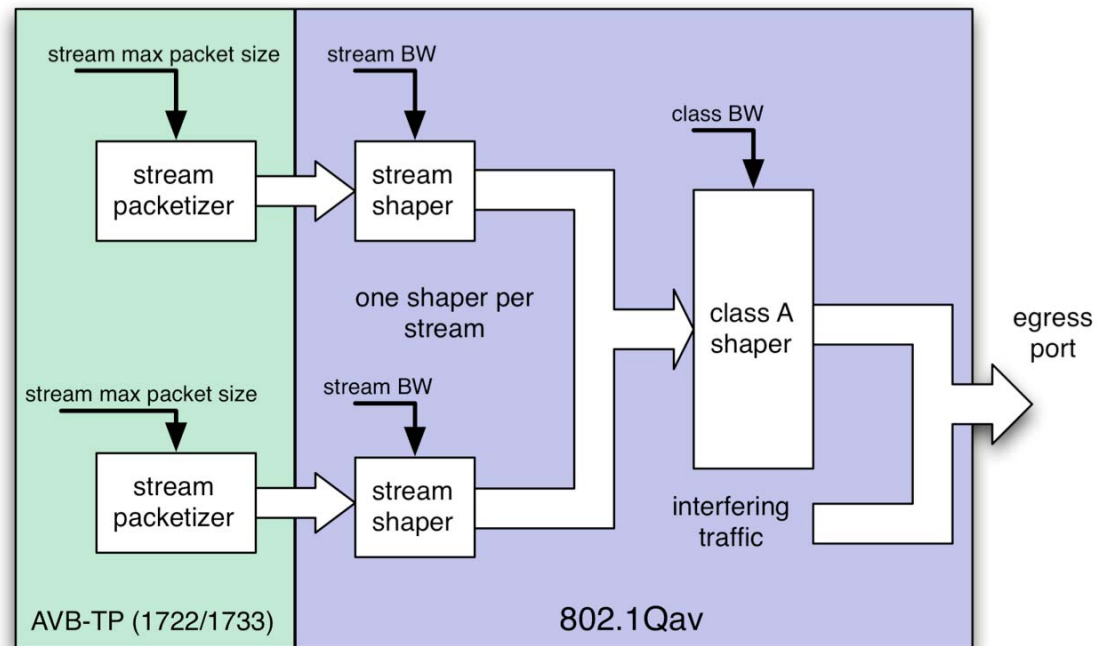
stream max packet size

stream packetizer

stream BW

stream shaper

class BW

class A shaper

egress port

one shaper per stream

stream max packet size

stream BW

stream packetizer

stream shaper

interfering traffic

AVB-TP (1722/1733)

802.1Qav